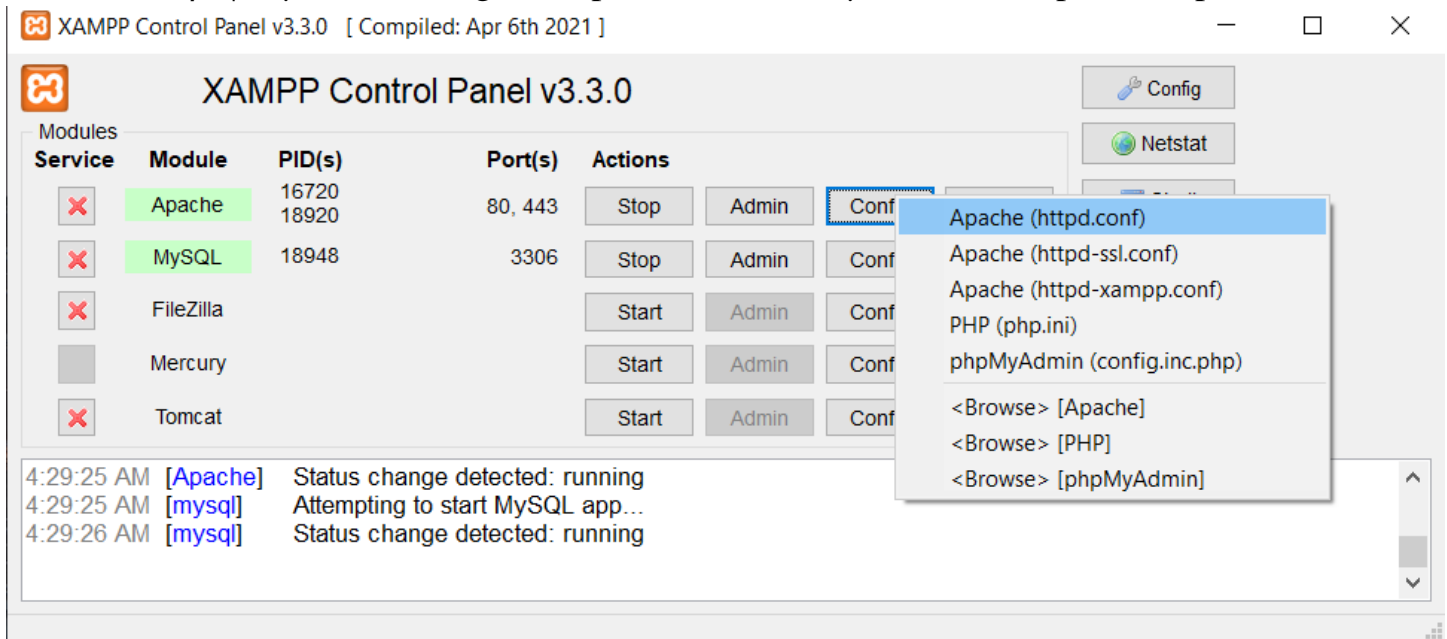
XAMPP Control Panel v3.3.0 [ Compiled: Apr 6th 2021 ]

XAMPP Control Panel v3.3.0

Config

Netstat

Modules

| Service | Module | PID(s) | Port(s) | Actions | | |
|---|---|---|---|---|---|---|
| ✖ | Apache | 16720 18920 | 80, 443 | Stop | Admin | Config |
| ✖ | MySQL | 18948 | 3306 | Stop | Admin | Conf |
| ✖ | FileZilla | | | Start | Admin | Conf |
| | Mercury | | | Start | Admin | Conf |
| ✖ | Tomcat | | | Start | Admin | Conf |

Apache (httpd.conf)
Apache (httpd-ssl.conf)
Apache (httpd-xampp.conf)
PHP (php.ini)
phpMyAdmin (config.inc.php)
<Browse> [Apache]
<Browse> [PHP]
<Browse> [phpMyAdmin]

4:29:25 AM [Apache] Status change detected: running
4:29:25 AM [mysql] Attempting to start MySQL app...
4:29:26 AM [mysql] Status change detected: running